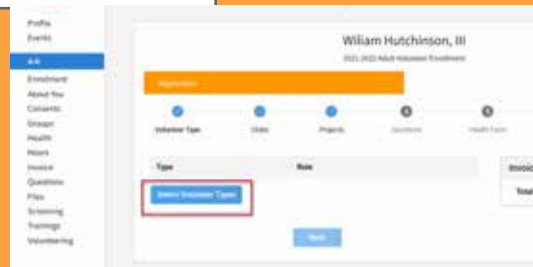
Profile
Events
4-H
Enrollment
About You
Consents
Groups
Health
Hours
Invoice
Questions
Files
Screening
Trainings
Volunteering

Wiliam Hutchinson, III
2021-2022 Adult Volunteer Enrollment

Registration

Volunteer Type
Clubs
Projects
Questions
Health Form

Type
Role

Select Volunteer Types

Invoic
Total

Next